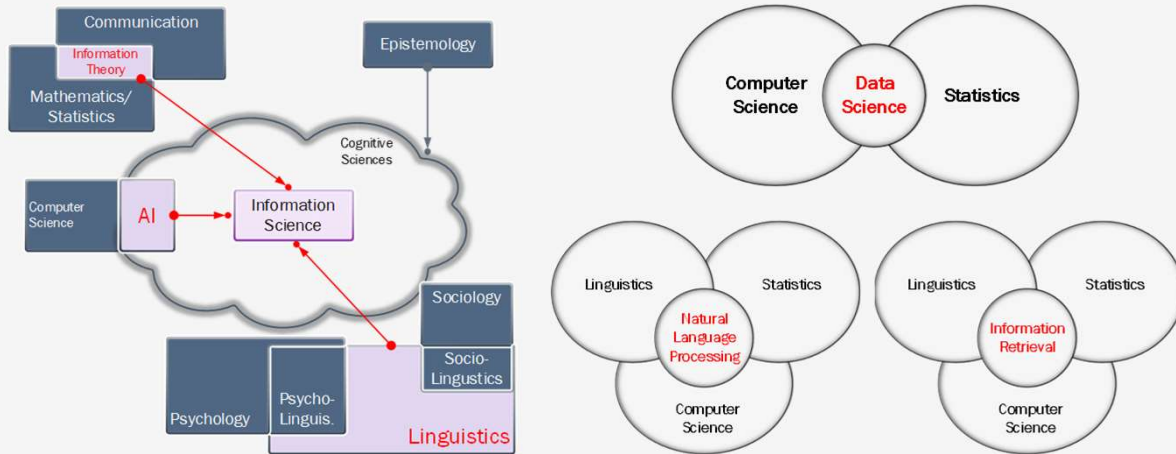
Communication

Information Theory

Mathematics/ Statistics

Epistemology

Cognitive Sciences

Computer Science

AI

Information Science

Sociology

Socio-Lingustics

Psychology

Psycho-Linguis.

Linguistics

Computer Science

Data Science

Statistics

Linguistics

Statistics

Natural Language Processing

Computer Science

Linguistics

Statistics

Information Retrieval

Computer Science